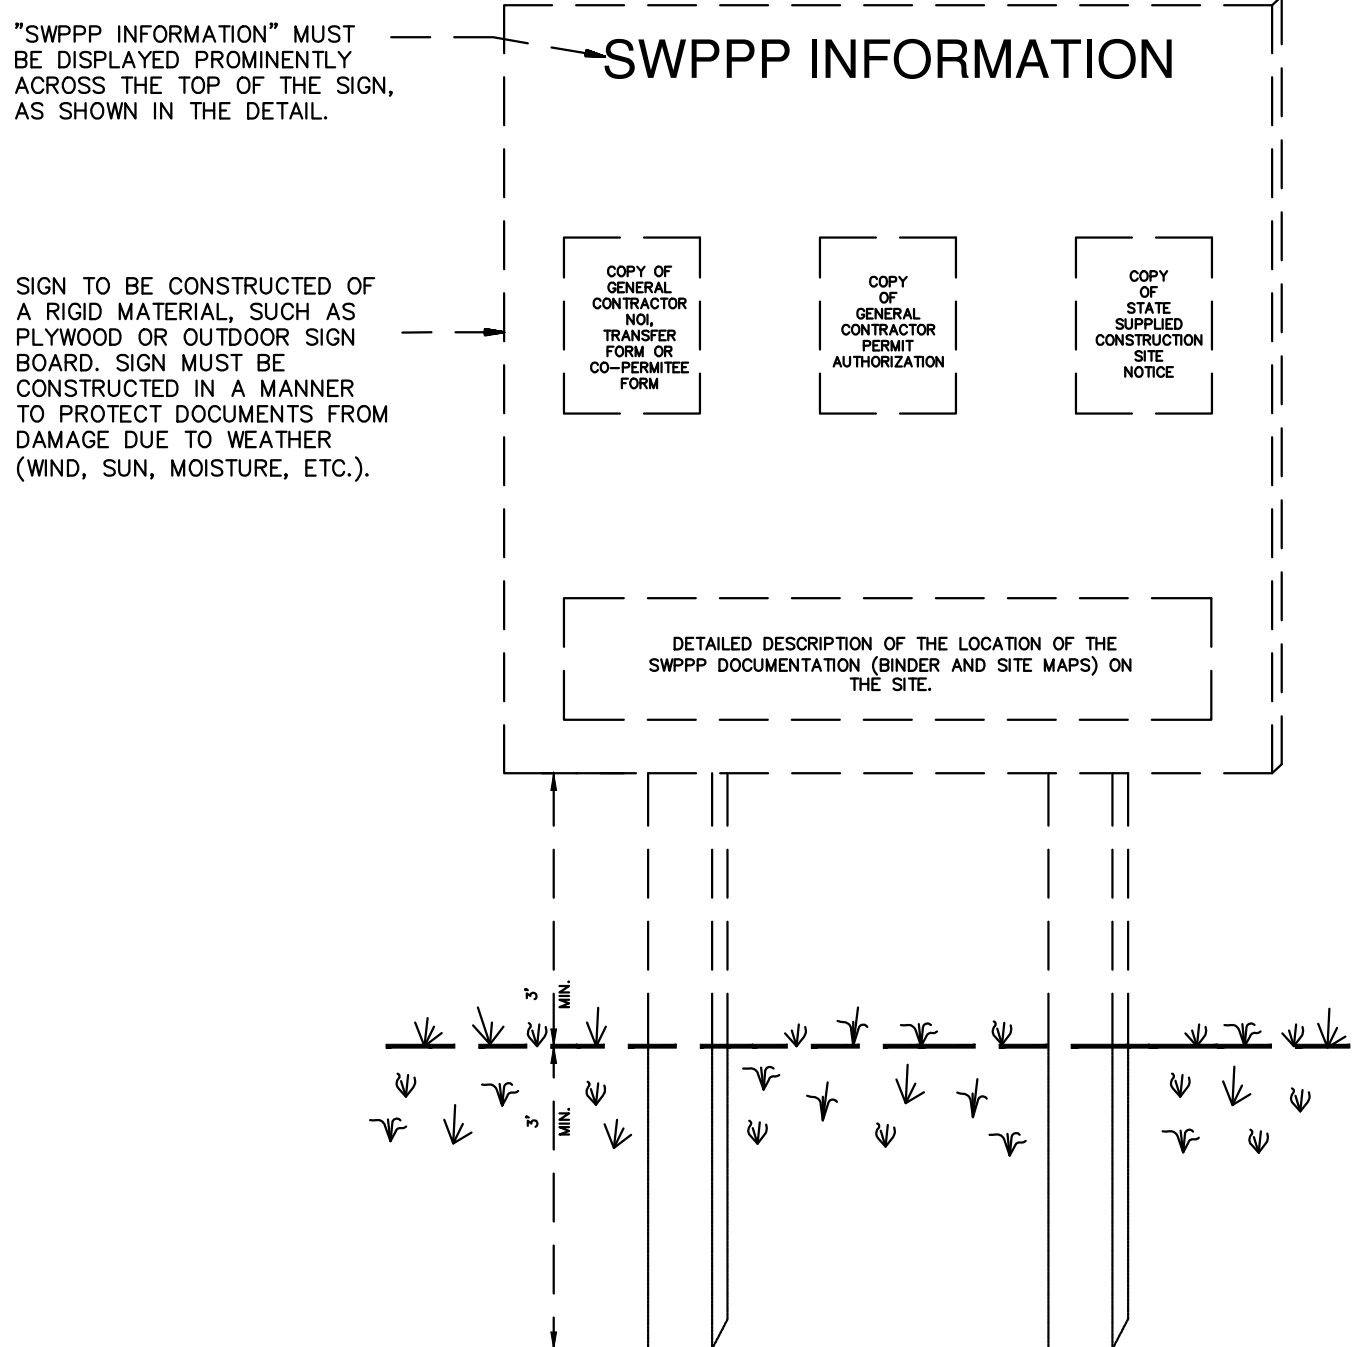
"SWPPP INFORMATION" MUST BE DISPLAYED PROMINENTLY ACROSS THE TOP OF THE SIGN, AS SHOWN IN THE DETAIL.

SWPPP INFORMATION

SIGN TO BE CONSTRUCTED OF A RIGID MATERIAL, SUCH AS PLYWOOD OR OUTDOOR SIGN BOARD. SIGN MUST BE CONSTRUCTED IN A MANNER TO PROTECT DOCUMENTS FROM DAMAGE DUE TO WEATHER (WIND, SUN, MOISTURE, ETC.).

COPY OF GENERAL CONTRACTOR NOI, TRANSFER FORM OR CO-PERMITEE FORM

COPY OF GENERAL CONTRACTOR PERMIT AUTHORIZATION

COPY OF STATE SUPPLIED CONSTRUCTION SITE NOTICE

DETAILED DESCRIPTION OF THE LOCATION OF THE SWPPP DOCUMENTATION (BINDER AND SITE MAPS) ON THE SITE.

3' MIN.

3' MIN.